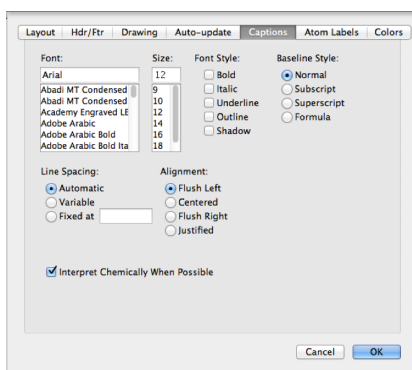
Layout | Hdr/Ftr | Drawing | Auto-update | Captions | Atom Labels | Colors

Font:
Arial
Abadi MT Condensed
Abadi MT Condensed
Academy Engraved LE
Adobe Arabic
Adobe Arabic Bold
Adobe Arabic Bold Ita

Size:
12
9
10
12
14
16
18

Font Style:
Bold
Italic
Underline
Outline
Shadow

Baseline Style:
Normal
Subscript
Superscript
Formula

Line Spacing:
Automatic
Variable
Fixed at

Alignment:
Flush Left
Centered
Flush Right
Justified

Interpret Chemically When Possible

Cancel
OK